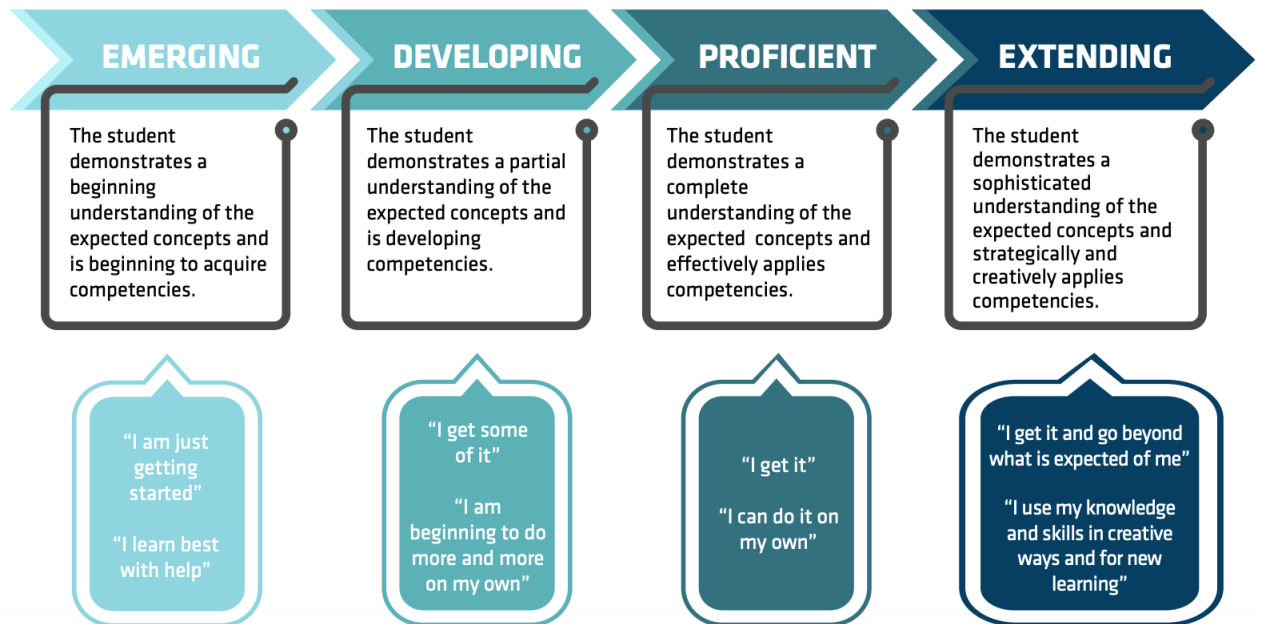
EMERGING

The student demonstrates a beginning understanding of the expected concepts and is beginning to acquire competencies.

"I am just getting started"

"I learn best with help"

DEVELOPING

The student demonstrates a partial understanding of the expected concepts and is developing competencies.

"I get some of it"

"I am beginning to do more and more on my own"

PROFICIENT

The student demonstrates a complete understanding of the expected concepts and effectively applies competencies.

"I get it"

"I can do it on my own"

EXTENDING

The student demonstrates a sophisticated understanding of the expected concepts and strategically and creatively applies competencies.

"I get it and go beyond what is expected of me"

"I use my knowledge and skills in creative ways and for new learning"